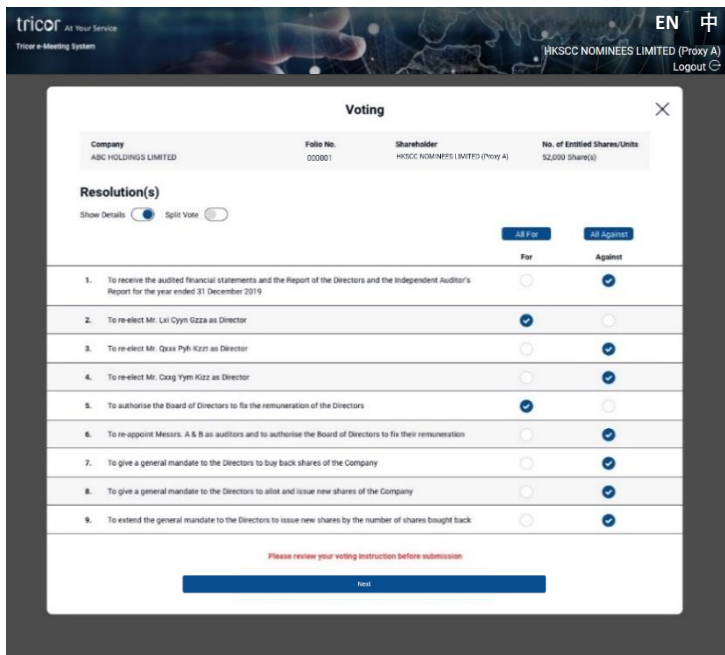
tricor At Your Service
Tricor e-Meeting System

EN 中
HKSCC NOMINEES LIMITED (Proxy A)
Logout

Voting

| Company | Folio No. | Shareholder | No. of Entitled Shares/Units |
|---|---|---|---|
| ABC HOLDINGS LIMITED | 000001 | HKSCC NOMINEES LIMITED (Proxy A) | 52,000 Share(s) |

Resolution(s)

Show Details Split Vote

All For All Against

| | | For | Against |
|---|---|---|---|
| 1. | To receive the audited financial statements and the Report of the Directors and the Independent Auditor's Report for the year ended 31 December 2019 | | ✓ |
| 2. | To re-elect Mr. Lxi Cyyn Gzza as Director | ✓ | |
| 3. | To re-elect Mr. Qxxx Pyh Kzzi as Director | | ✓ |
| 4. | To re-elect Mr. Cxxg Yym Kizz as Director | | ✓ |
| 5. | To authorise the Board of Directors to fix the remuneration of the Directors | ✓ | |
| 6. | To re-appoint Messrs. A & B as auditors and to authorise the Board of Directors to fix their remuneration | | ✓ |
| 7. | To give a general mandate to the Directors to buy back shares of the Company | | ✓ |
| 8. | To give a general mandate to the Directors to allot and issue new shares of the Company | | ✓ |
| 9. | To extend the general mandate to the Directors to issue new shares by the number of shares bought back | | ✓ |

Please review your voting instruction before submission

Next